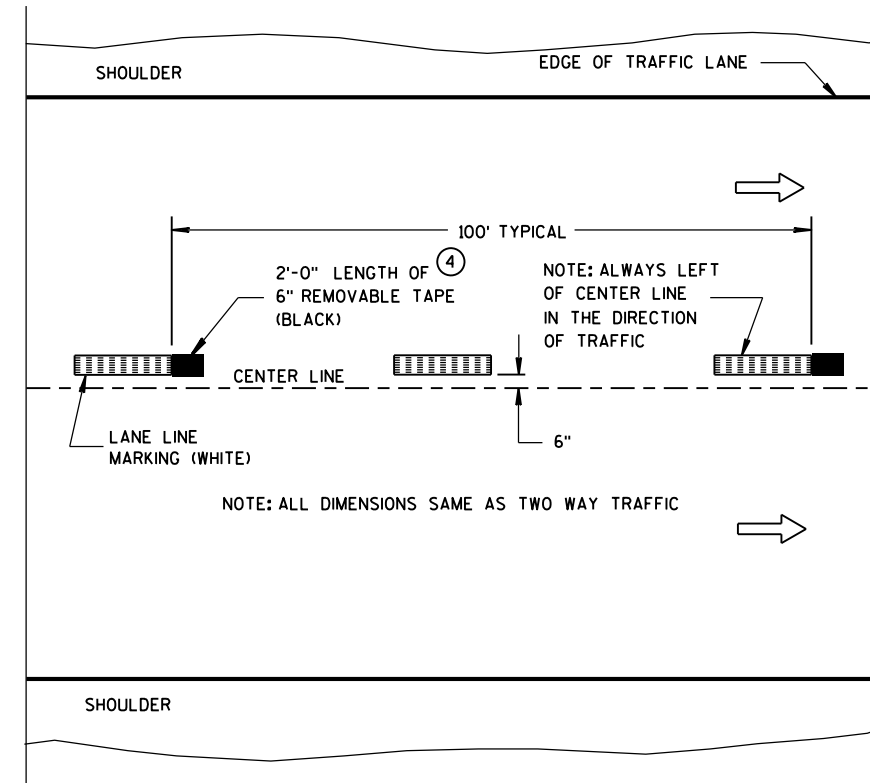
SHOULDER

EDGE OF TRAFFIC LANE

100' TYPICAL

2'-0" LENGTH OF 6" REMOVABLE TAPE (BLACK) ④

NOTE: ALWAYS LEFT OF CENTER LINE IN THE DIRECTION OF TRAFFIC

CENTER LINE

LANE LINE MARKING (WHITE)

6"

NOTE: ALL DIMENSIONS SAME AS TWO WAY TRAFFIC

SHOULDER